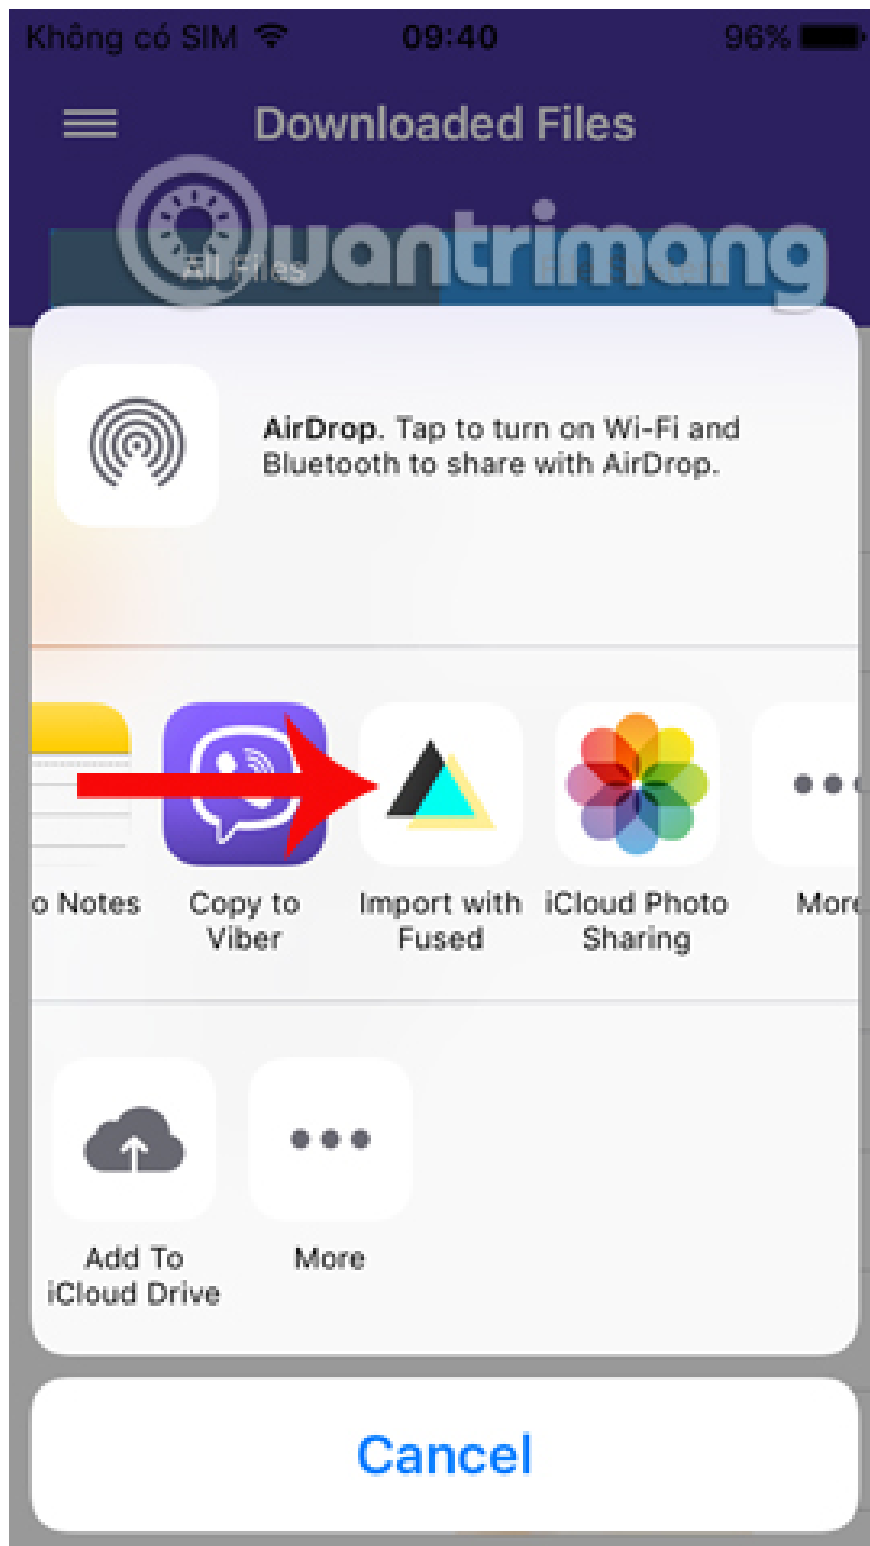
Không có SIM 09:40 96%

Downloaded Files

Quantrimang

All Files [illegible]

AirDrop. Tap to turn on Wi-Fi and Bluetooth to share with AirDrop.

o Notes

Copy to Viber

Import with Fused

iCloud Photo Sharing

More

Add To iCloud Drive

More

Cancel